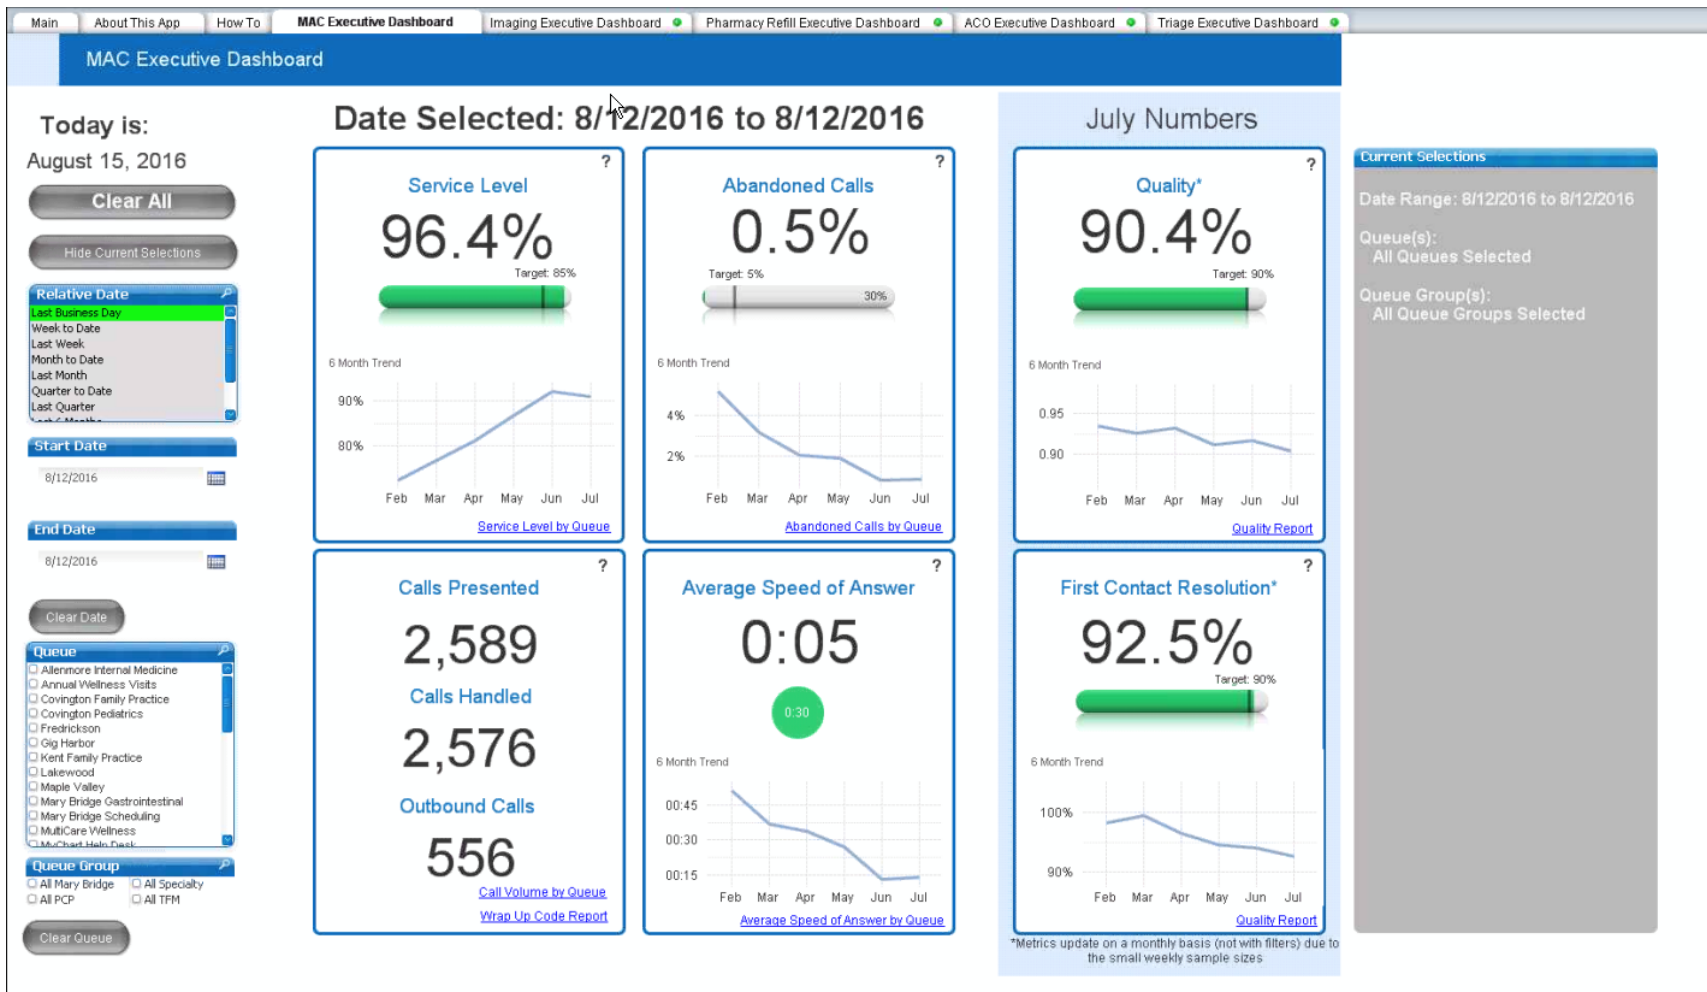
Main | About This App | How To | MAC Executive Dashboard | Imaging Executive Dashboard | Pharmacy Refill Executive Dashboard | ACO Executive Dashboard | Triage Executive Dashboard

MAC Executive Dashboard

Today is:
August 15, 2016

Clear All

Hide Current Selections

Relative Date
Last Business Day
Week to Date
Last Week
Month to Date
Last Month
Quarter to Date
Last Quarter

Start Date
8/12/2016

End Date
8/12/2016

Clear Date

Queue
Allenmore Internal Medicine
Annual Wellness Visits
Covington Family Practice
Covington Pediatrics
Fredrickson
Gig Harbor
Kent Family Practice
Lakewood
Maple Valley
Mary Bridge Gastrointestinal
Mary Bridge Scheduling
MultiCare Wellness
MyChart Help Desk

Queue Group
All Mary Bridge
All Specialty
All PCP
All TFM

Clear Queue

Date Selected: 8/12/2016 to 8/12/2016

?
Service Level
96.4%
Target: 85%
6 Month Trend
90%
80%
Feb Mar Apr May Jun Jul
Service Level by Queue

?
Abandoned Calls
0.5%
Target: 5%
30%
6 Month Trend
4%
2%
Feb Mar Apr May Jun Jul
Abandoned Calls by Queue

?
Calls Presented
2,589
Calls Handled
2,576
Outbound Calls
556
Call Volume by Queue
Wrap Up Code Report

?
Average Speed of Answer
0:05
0:30
6 Month Trend
00:45
00:30
00:15
Feb Mar Apr May Jun Jul
Average Speed of Answer by Queue

July Numbers

?
Quality*
90.4%
Target: 90%
6 Month Trend
0.95
0.90
Feb Mar Apr May Jun Jul
Quality Report

?
First Contact Resolution*
92.5%
Target: 90%
6 Month Trend
100%
90%
Feb Mar Apr May Jun Jul
Quality Report

*Metrics update on a monthly basis (not with filters) due to the small weekly sample sizes

Current Selections
Date Range: 8/12/2016 to 8/12/2016
Queue(s):
All Queues Selected
Queue Group(s):
All Queue Groups Selected